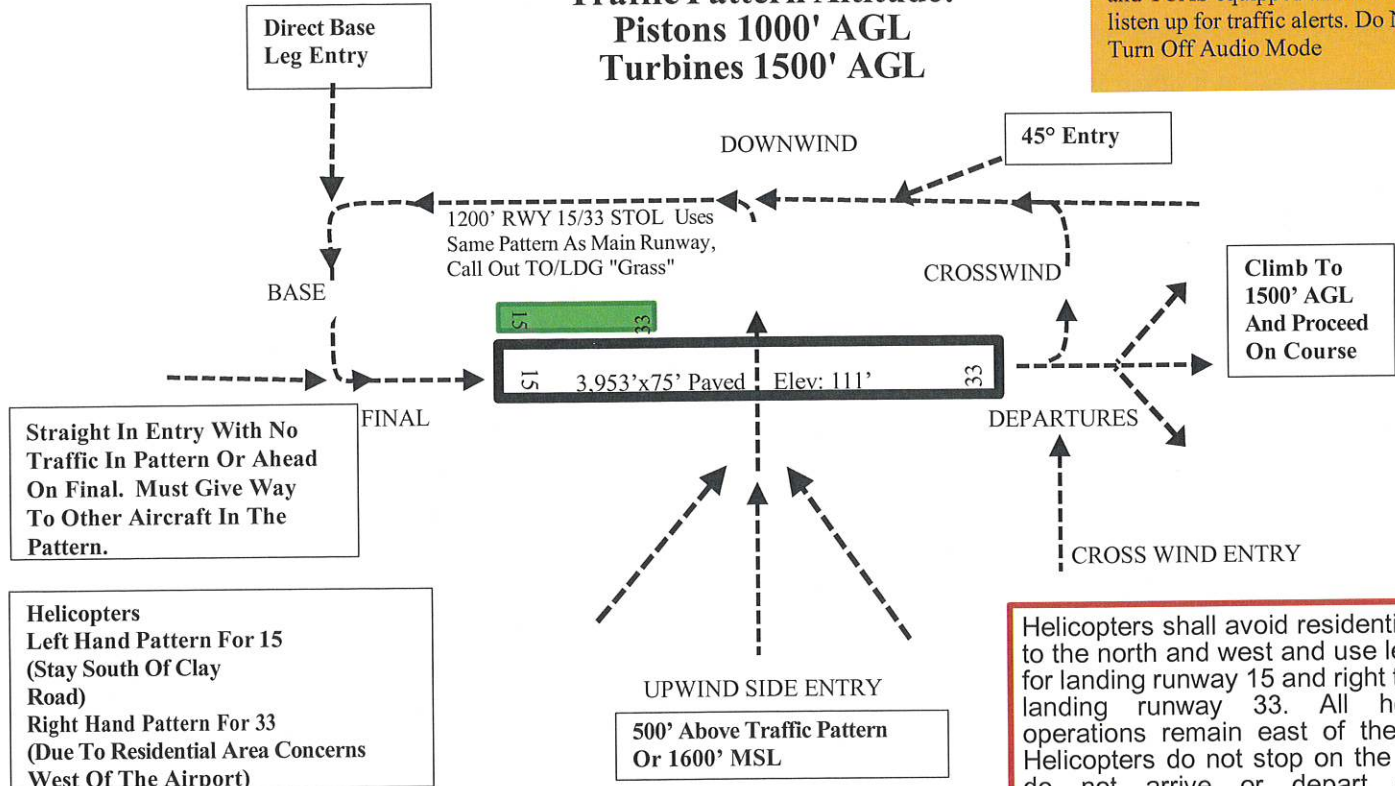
Direct Base Leg Entry

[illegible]
Pistons 1000' AGL
Turbines 1500' AGL

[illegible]
listen up for traffic alerts. Do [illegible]
Turn Off Audio Mode

DOWNWIND

45° Entry

1200' RWY 15/33 STOL Uses Same Pattern As Main Runway, Call Out TO/LDG "Grass"

CROSSWIND

BASE

Climb To 1500' AGL And Proceed On Course

15

33

15

3,953'x75' Paved

Elev: 111'

33

FINAL

DEPARTURES

Straight In Entry With No Traffic In Pattern Or Ahead On Final. Must Give Way To Other Aircraft In The Pattern.

CROSS WIND ENTRY

Helicopters
Left Hand Pattern For 15
(Stay South Of Clay Road)
Right Hand Pattern For 33
(Due To Residential Area Concerns West Of The Airport)

UPWIND SIDE ENTRY

500' Above Traffic Pattern Or 1600' MSL

Helicopters shall avoid residenti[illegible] to the north and west and use le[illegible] for landing runway 15 and right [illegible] landing runway 33. All h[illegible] operations remain east of the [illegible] Helicopters do not stop on the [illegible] do not arrive or depart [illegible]